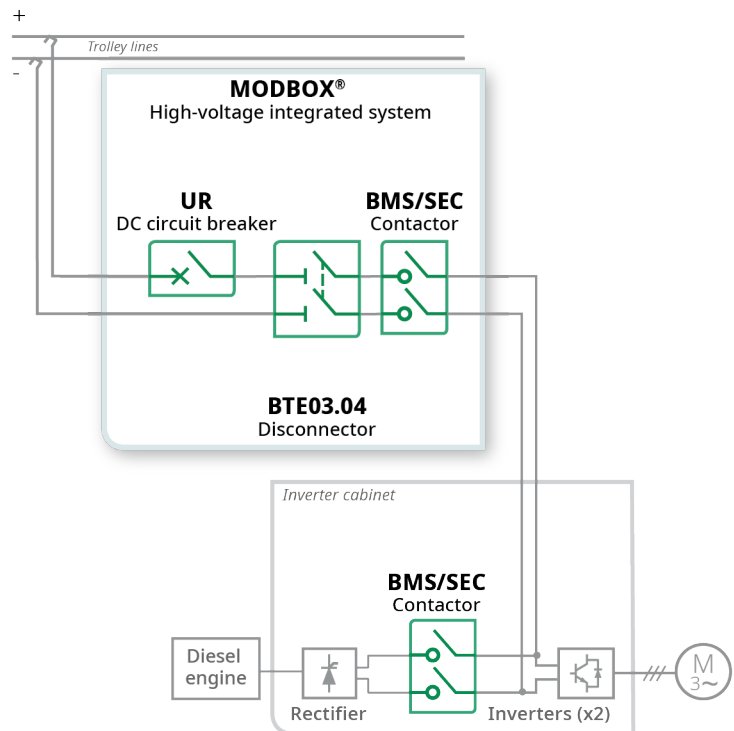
+
-
Trolley lines

MODBOX®
High-voltage integrated system

UR
DC circuit breaker

BMS/SEC
Contactor

BTE03.04
Disconnector

Inverter cabinet

BMS/SEC
Contactor

Diesel engine

Rectifier

Inverters (x2)

M
3~